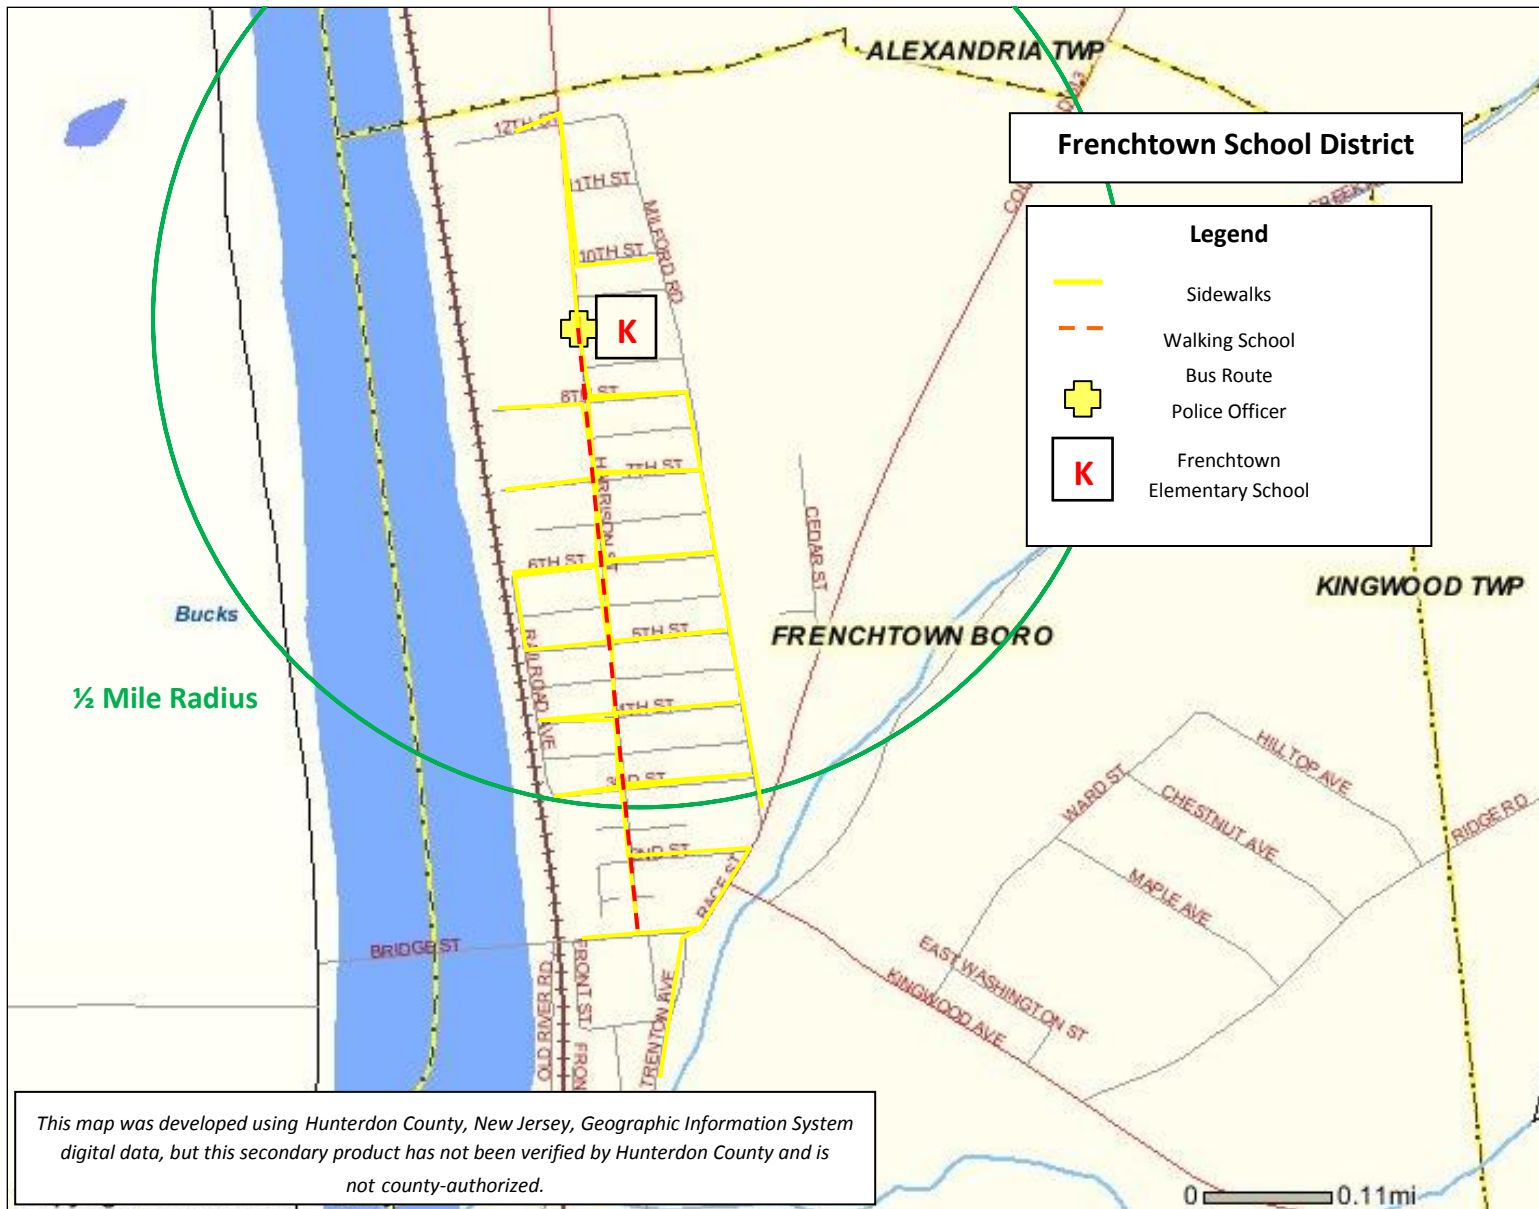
ALEXANDRIA TWP

Frenchtown School District

Legend

Sidewalks

Walking School Bus Route

Police Officer

K

Frenchtown Elementary School

12TH ST
11TH ST
10TH ST
MILFORD RD
K
8TH ST
7TH ST
HARRISON ST
6TH ST
5TH ST
4TH ST
3RD ST
2ND ST
RAILROAD AVE
CEDAR ST
RACE ST
BRIDGE ST
OLD RIVER RD
FRONT ST
TRENTON AVE

Bucks

½ Mile Radius

FRENCHTOWN BORO

KINGWOOD TWP

HILLTOP AVE
WARD ST
CHESTNUT AVE
MAPLE AVE
RIDGE RD
EAST WASHINGTON ST
KINGWOOD AVE

This map was developed using Hunterdon County, New Jersey, Geographic Information System digital data, but this secondary product has not been verified by Hunterdon County and is not county-authorized.

0 0.11mi